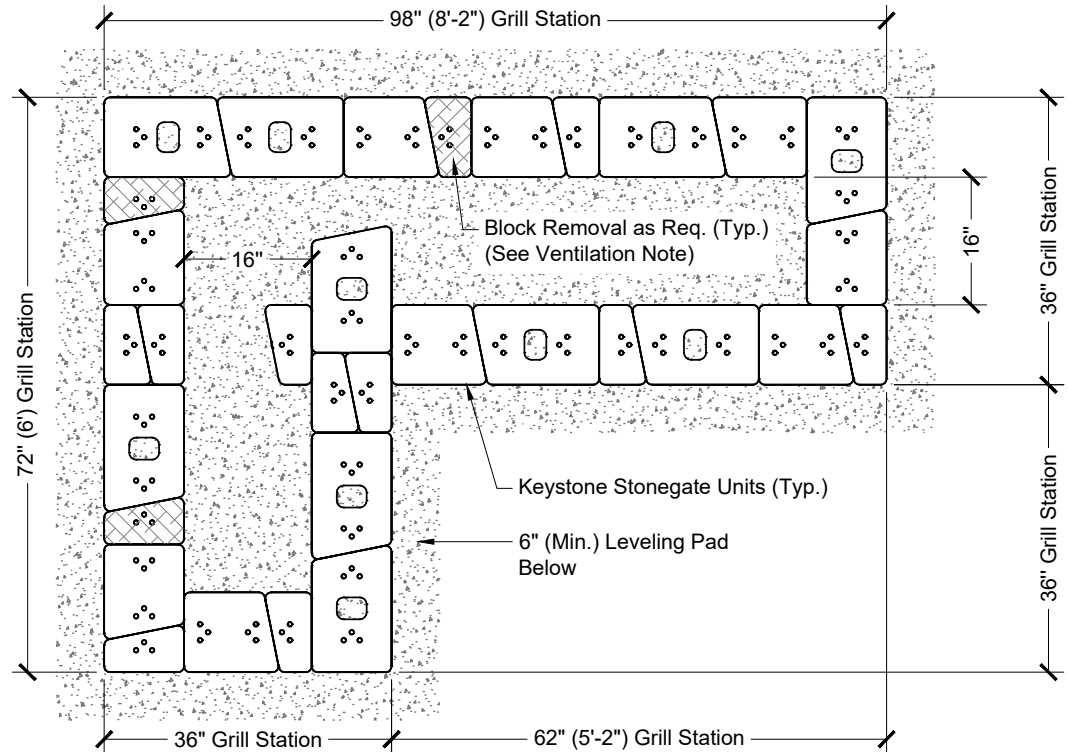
98" (8'-2") Grill Station

72" (6') Grill Station

16"

Block Removal as Req. (Typ.)
(See Ventilation Note)

16"

36" Grill Station

Keystone Stonegate Units (Typ.)

6" (Min.) Leveling Pad Below

36" Grill Station

36" Grill Station

62" (5'-2") Grill Station